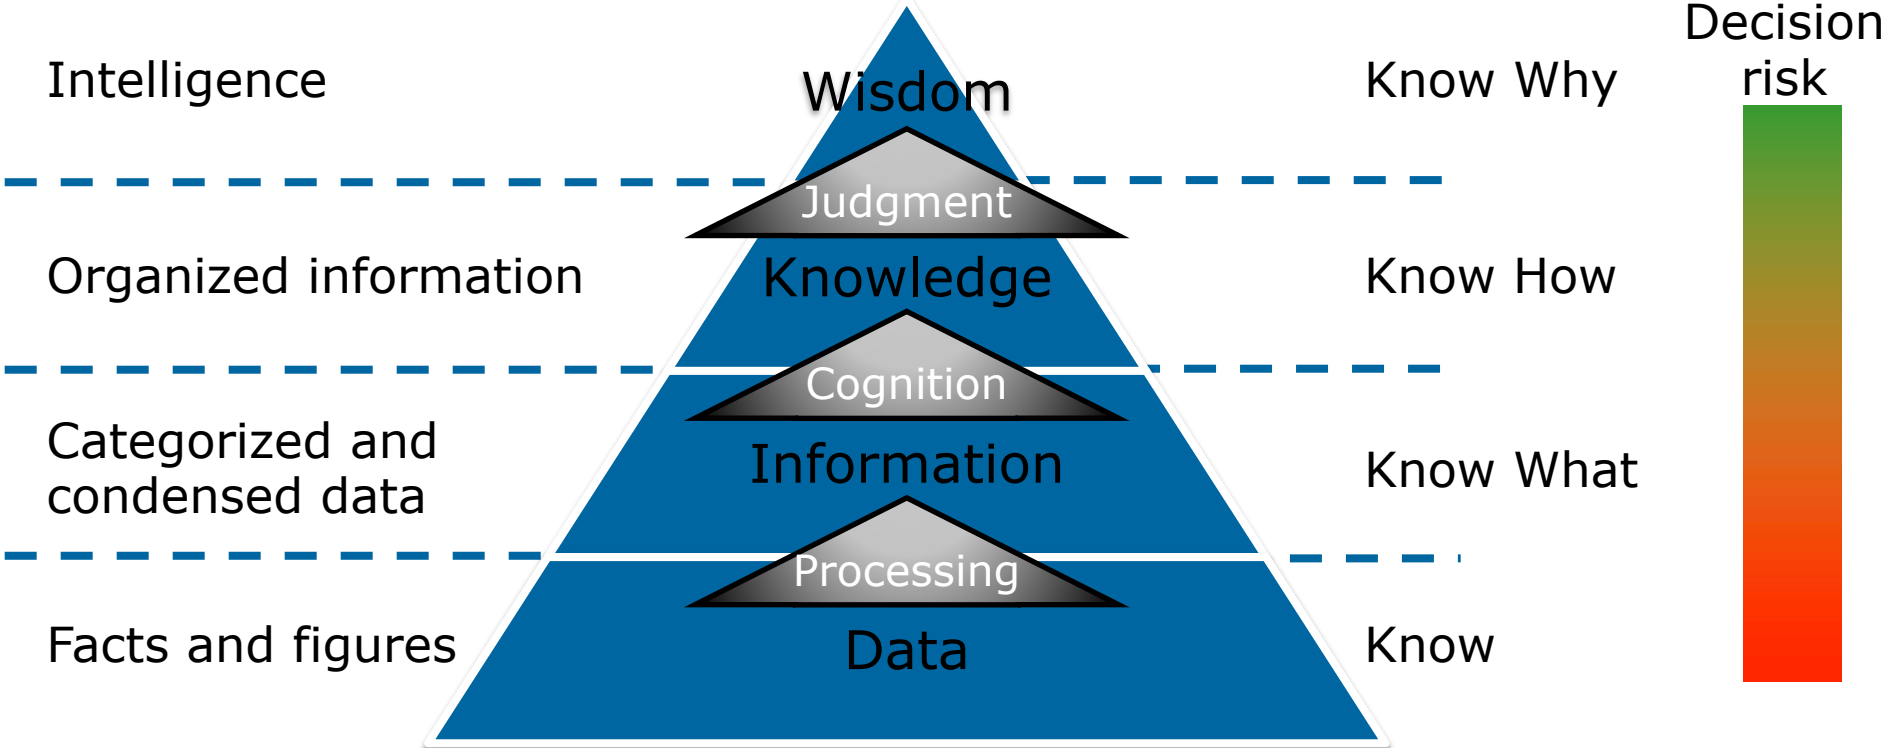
Intelligence

Wisdom

Know Why

Decision risk

Judgment

Organized information

Knowledge

Know How

Cognition

Categorized and condensed data

Information

Know What

Processing

Facts and figures

Data

Know